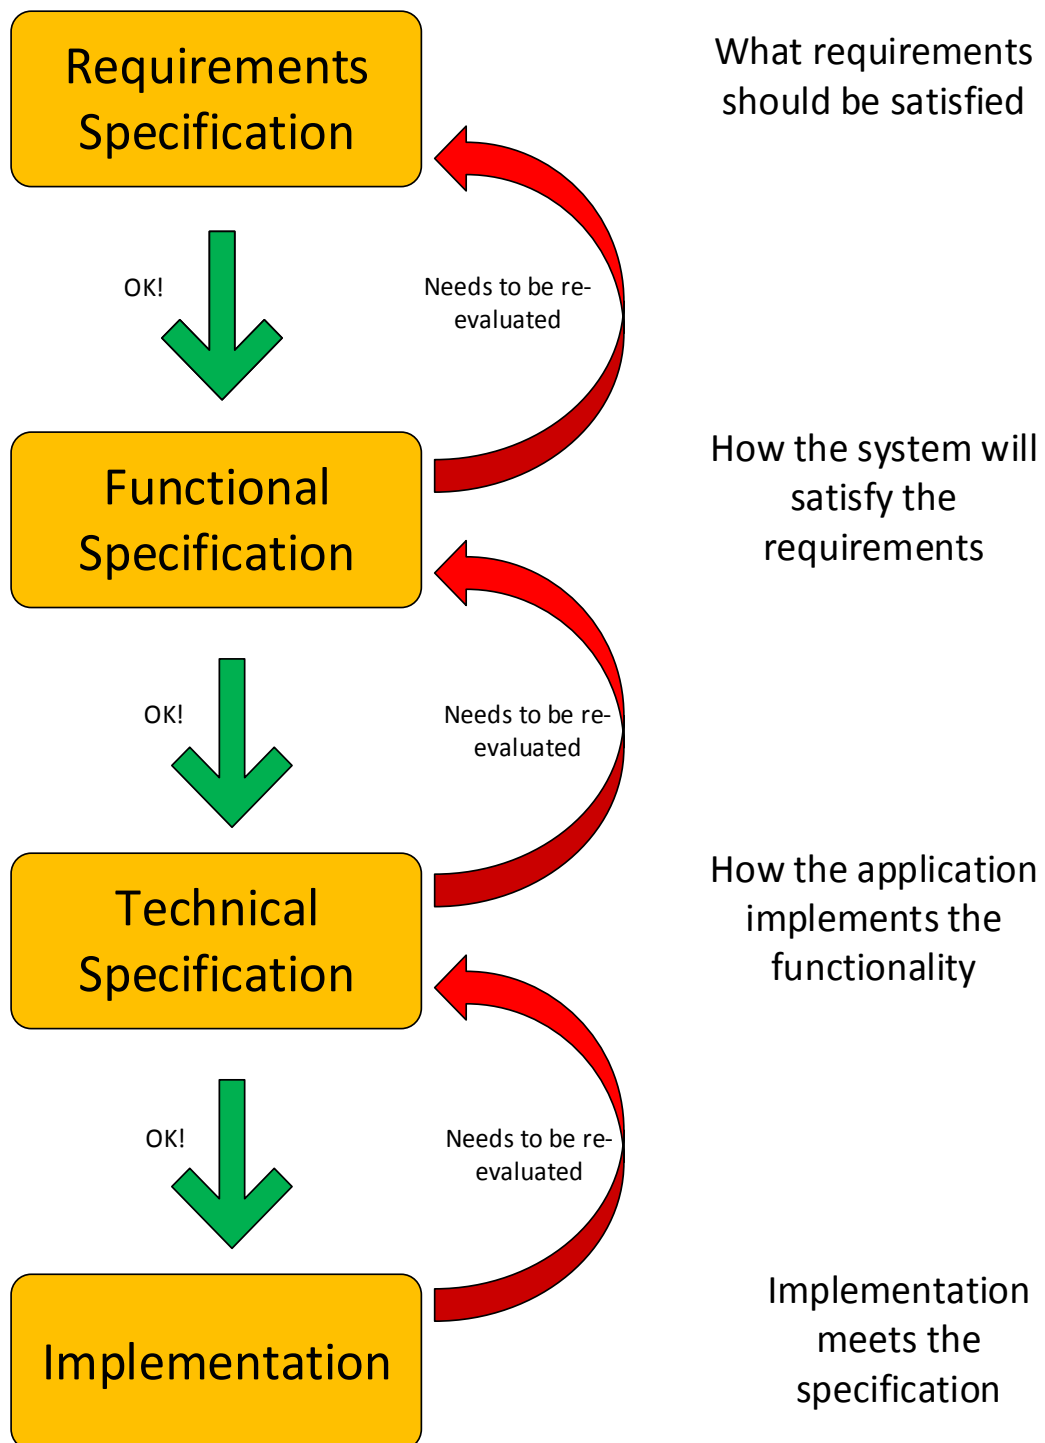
Requirements Specification

What requirements should be satisfied

OK!

Needs to be re-evaluated

Functional Specification

How the system will satisfy the requirements

OK!

Needs to be re-evaluated

Technical Specification

How the application implements the functionality

OK!

Needs to be re-evaluated

Implementation

Implementation meets the specification